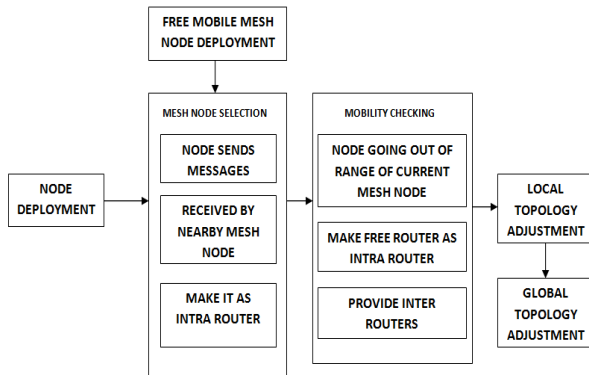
FREE MOBILE MESH NODE DEPLOYMENT

NODE DEPLOYMENT

MESH NODE SELECTION

NODE SENDS MESSAGES

RECEIVED BY NEARBY MESH NODE

MAKE IT AS INTRA ROUTER

MOBILITY CHECKING

NODE GOING OUT OF RANGE OF CURRENT MESH NODE

MAKE FREE ROUTER AS INTRA ROUTER

PROVIDE INTER ROUTERS

LOCAL TOPOLOGY ADJUSTMENT

GLOBAL TOPOLOGY ADJUSTMENT